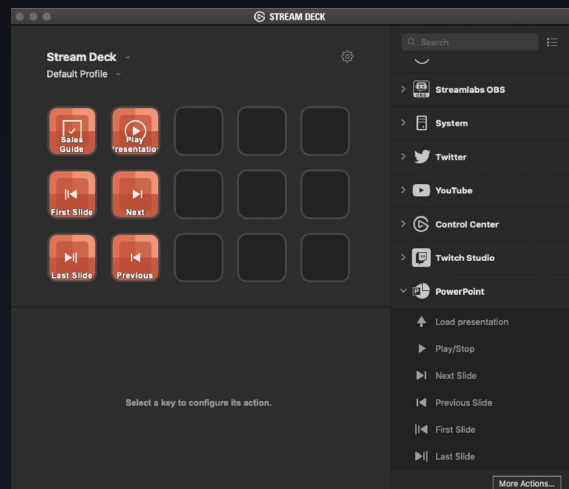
STREAM DECK

Stream Deck
Default Profile

Sales Guide
Play Presentatio
First Slide
Next
Last Slide
Previous

Select a key to configure its action.

Search

Streamlabs OBS
System
Twitter
YouTube
Control Center
Twitch Studio
PowerPoint
Load presentation
Play/Stop
Next Slide
Previous Slide
First Slide
Last Slide

More Actions...